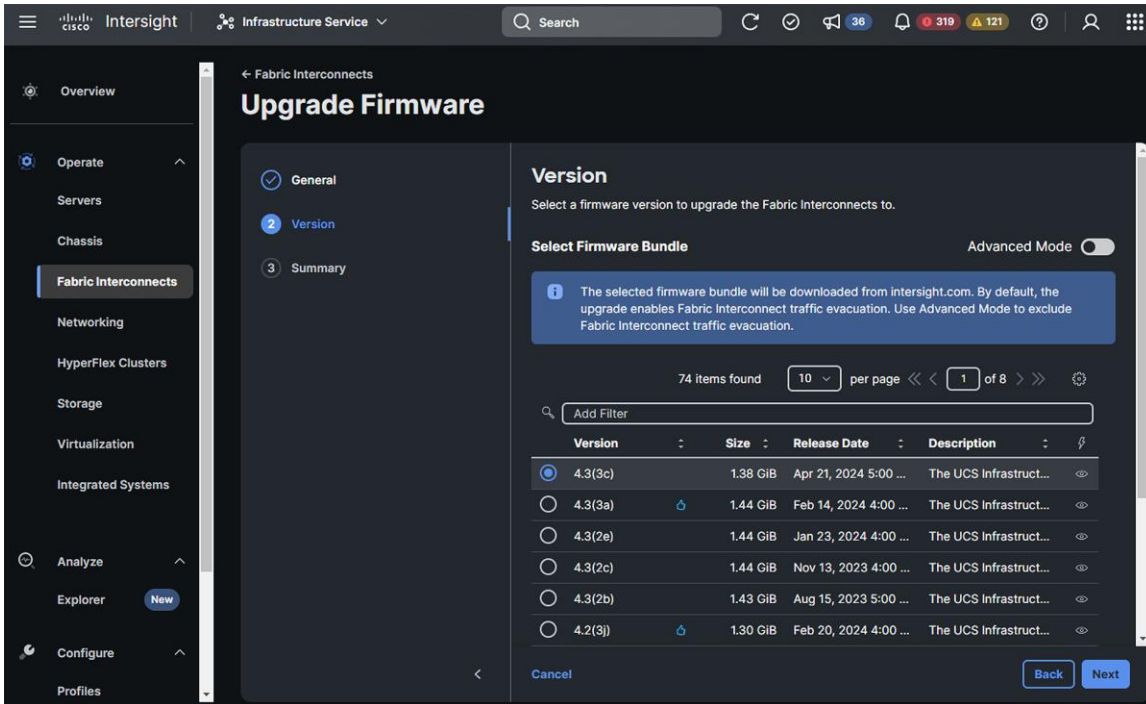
cisco Intersight | Infrastructure Service | Search | 36 | 319 | 121

Overview

Operate
Servers
Chassis
Fabric Interconnects
Networking
HyperFlex Clusters
Storage
Virtualization
Integrated Systems

Analyze
Explorer New

Configure
Profiles

← Fabric Interconnects
Upgrade Firmware

General
2 Version
3 Summary

Version
Select a firmware version to upgrade the Fabric Interconnects to.

Select Firmware Bundle
Advanced Mode

The selected firmware bundle will be downloaded from intersight.com. By default, the upgrade enables Fabric Interconnect traffic evacuation. Use Advanced Mode to exclude Fabric Interconnect traffic evacuation.

74 items found 10 per page 1 of 8

Add Filter

| | Version | | Size | Release Date | Description |
|---|---|---|---|---|---|
| ◉ | 4.3(3c) | | 1.38 GiB | Apr 21, 2024 5:00 ... | The UCS Infrastruct... |
| ○ | 4.3(3a) | | 1.44 GiB | Feb 14, 2024 4:00 ... | The UCS Infrastruct... |
| ○ | 4.3(2e) | | 1.44 GiB | Jan 23, 2024 4:00 ... | The UCS Infrastruct... |
| ○ | 4.3(2c) | | 1.44 GiB | Nov 13, 2023 4:00 ... | The UCS Infrastruct... |
| ○ | 4.3(2b) | | 1.43 GiB | Aug 15, 2023 5:00 ... | The UCS Infrastruct... |
| ○ | 4.2(3j) | | 1.30 GiB | Feb 20, 2024 4:00 ... | The UCS Infrastruct... |

Cancel
Back Next